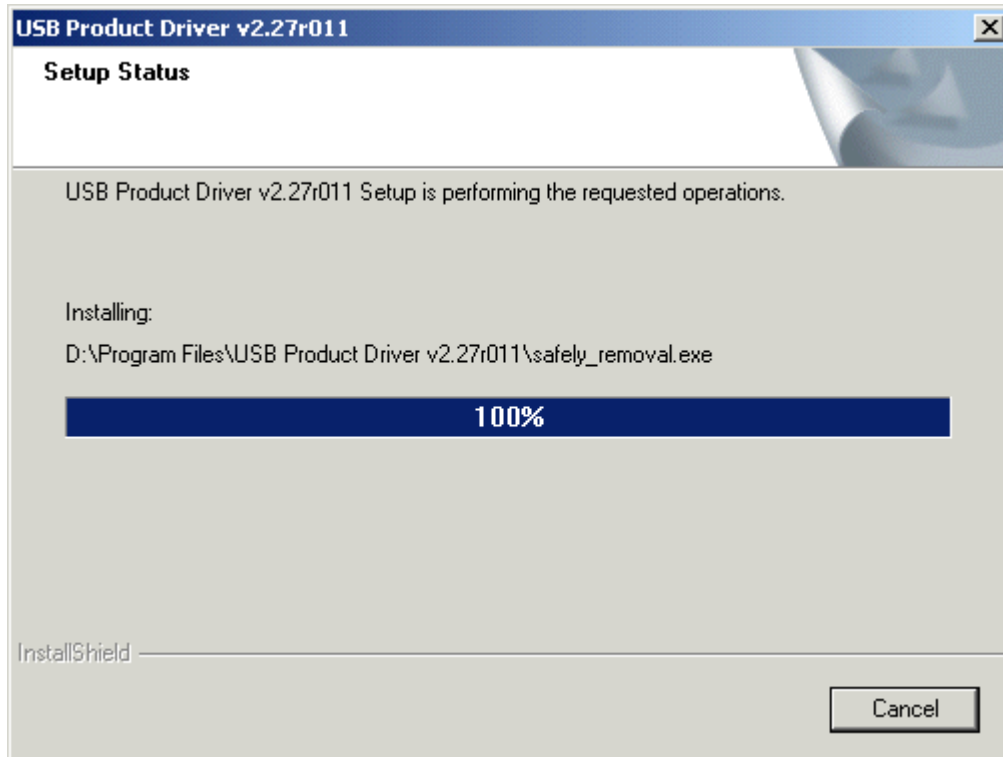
USB Product Driver v2.27r011

Setup Status

USB Product Driver v2.27r011 Setup is performing the requested operations.

Installing:

D:\Program Files\USB Product Driver v2.27r011\safely_removal.exe

100%

InstallShield

Cancel